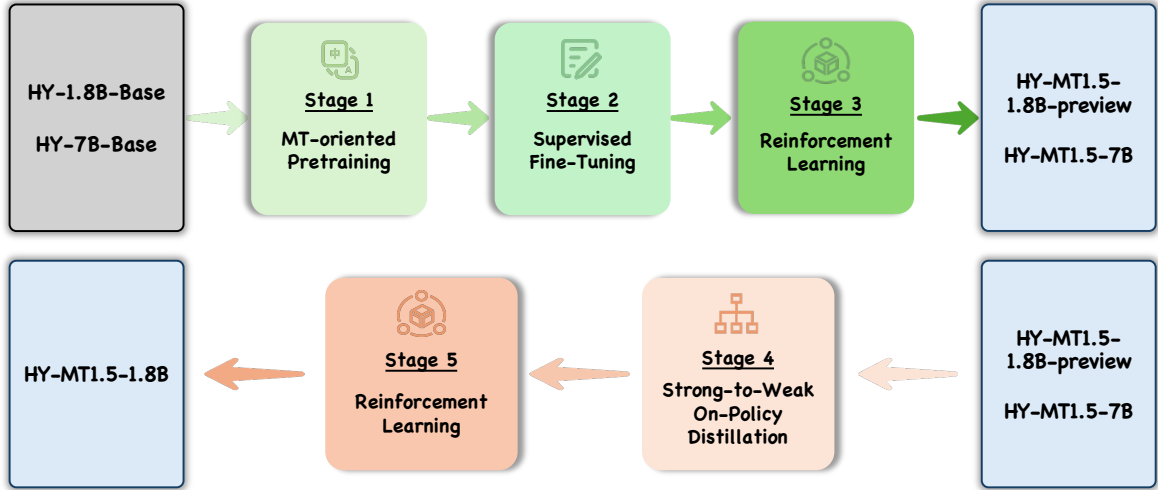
HY-1.8B-Base

HY-7B-Base

中 A

Stage 1

MT-oriented Pretraining

Stage 2

Supervised Fine-Tuning

Stage 3

Reinforcement Learning

HY-MT1.5-1.8B-preview

HY-MT1.5-7B

HY-MT1.5-1.8B-preview

HY-MT1.5-7B

Stage 4

Strong-to-Weak On-Policy Distillation

Stage 5

Reinforcement Learning

HY-MT1.5-1.8B